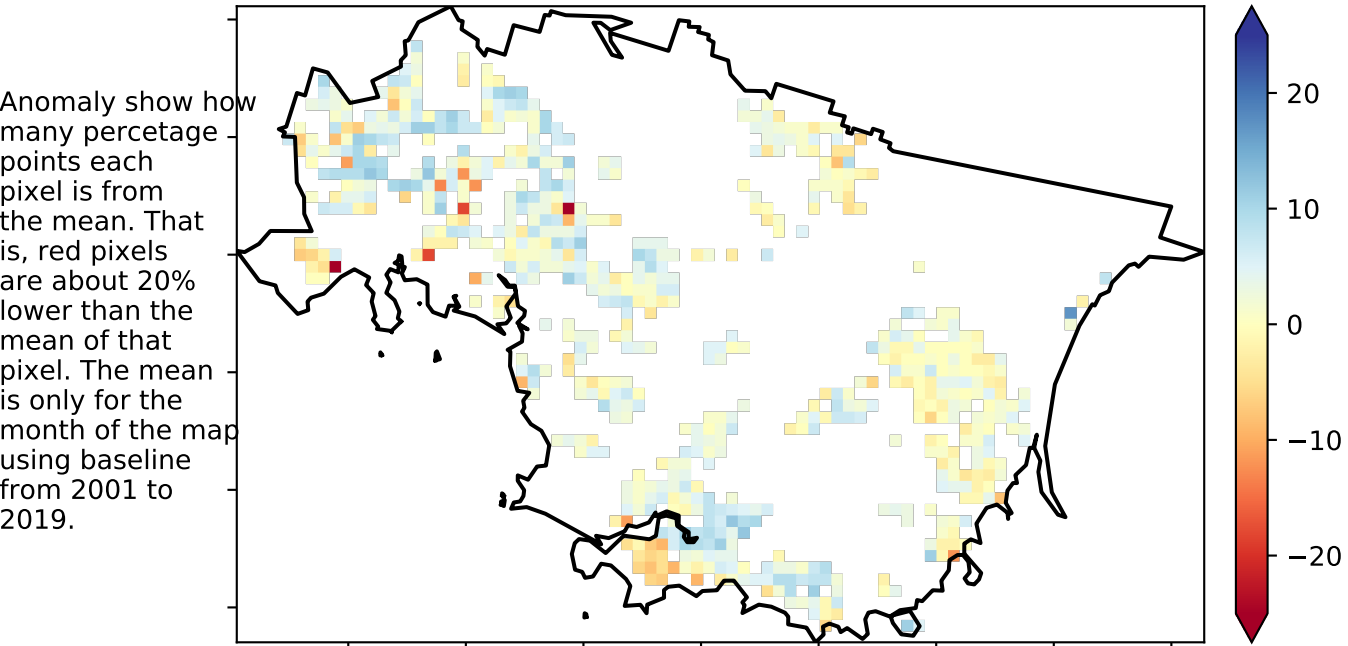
Anomaly show how many percetage points each pixel is from the mean. That is, red pixels are about 20% lower than the mean of that pixel. The mean is only for the month of the map using baseline from 2001 to 2019.

20
10
0
−10
−20